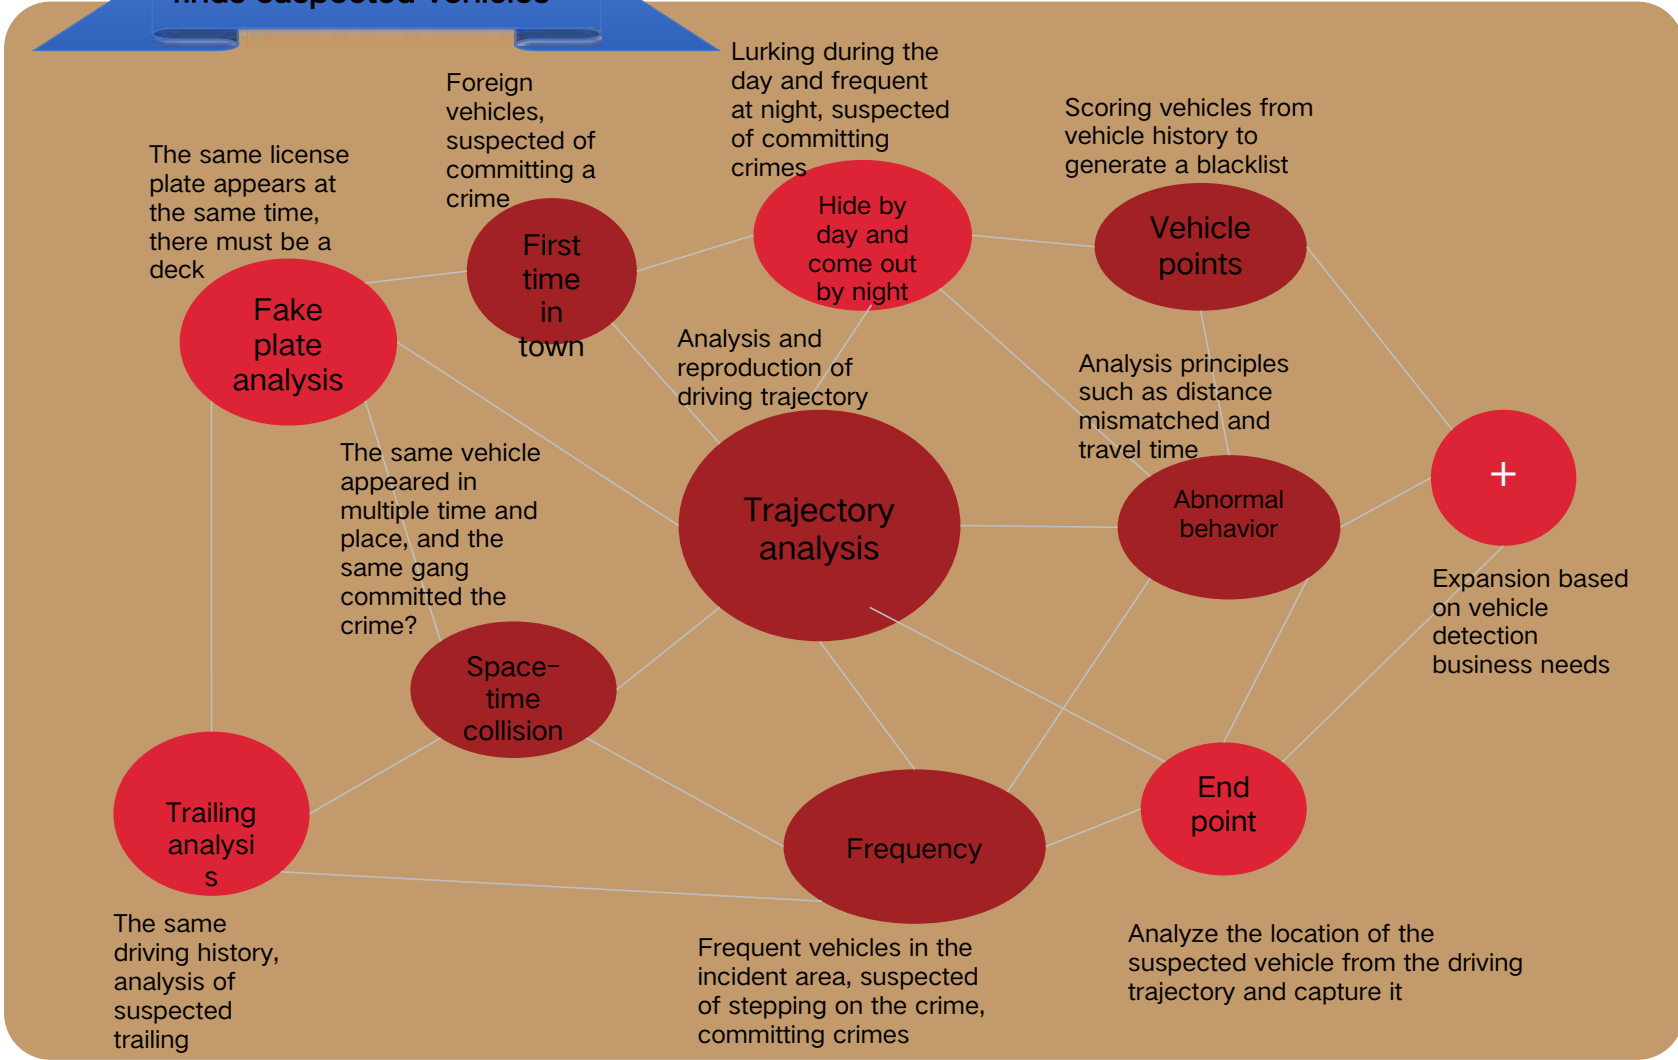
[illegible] suspected vehicles

Lurking during the day and frequent at night, suspected of committing crimes

Foreign vehicles, suspected of committing a crime

Scoring vehicles from vehicle history to generate a blacklist

The same license plate appears at the same time, there must be a deck

First time in town

Hide by day and come out by night

Vehicle points

Fake plate analysis

Analysis and reproduction of driving trajectory

Analysis principles such as distance mismatched and travel time

The same vehicle appeared in multiple time and place, and the same gang committed the crime?

Trajectory analysis

Abnormal behavior

+

Expansion based on vehicle detection business needs

Space-time collision

Trailing analysis

End point

Frequency

The same driving history, analysis of suspected trailing

Frequent vehicles in the incident area, suspected of stepping on the crime, committing crimes

Analyze the location of the suspected vehicle from the driving trajectory and capture it